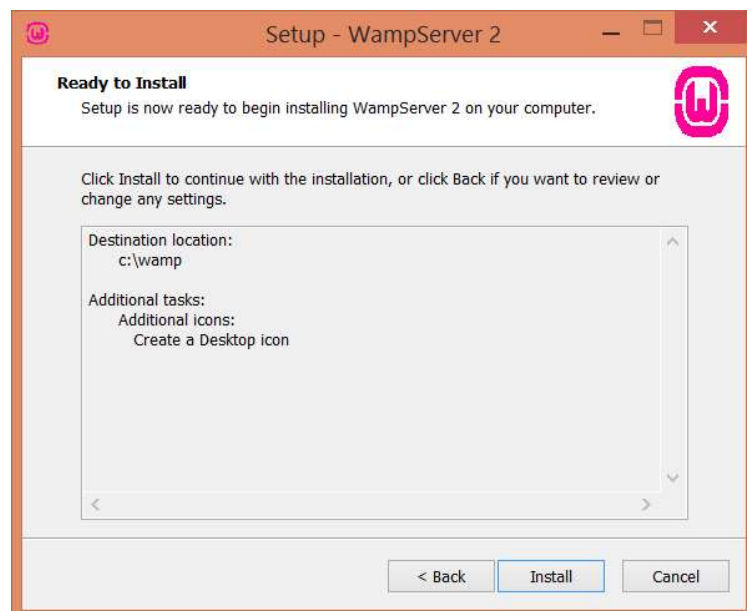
Setup - WampServer 2

Ready to Install
Setup is now ready to begin installing WampServer 2 on your computer.

Click Install to continue with the installation, or click Back if you want to review or change any settings.

Destination location:
c:\wamp

Additional tasks:
Additional icons:
Create a Desktop icon

< Back
Install
Cancel